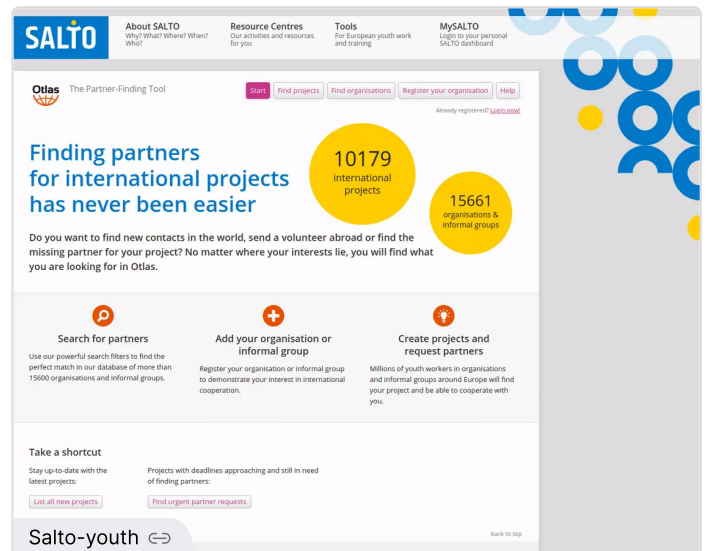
SALTO

About SALTO
Why? What? Where? When? Who?

Resource Centres
Our activities and resources for you

Tools
For European youth work and training

MySALTO
Login to your personal SALTO dashboard

Otlas The Partner-Finding Tool

Start Find projects Find organisations Register your organisation Help

Already registered? Login now!

Finding partners for international projects has never been easier

10179 international projects

15661 organisations & informal groups

Do you want to find new contacts in the world, send a volunteer abroad or find the missing partner for your project? No matter where your interests lie, you will find what you are looking for in Otlas.

Search for partners
Use our powerful search filters to find the perfect match in our database of more than 15600 organisations and informal groups.

Add your organisation or informal group
Register your organisation or informal group to demonstrate your interest in international cooperation.

Create projects and request partners
Millions of youth workers in organisations and informal groups around Europe will find your project and be able to cooperate with you.

Take a shortcut

Stay up-to-date with the latest projects:
List all new projects

Projects with deadlines approaching and still in need of finding partners:
Find urgent partner requests

back to top

Salto-youth